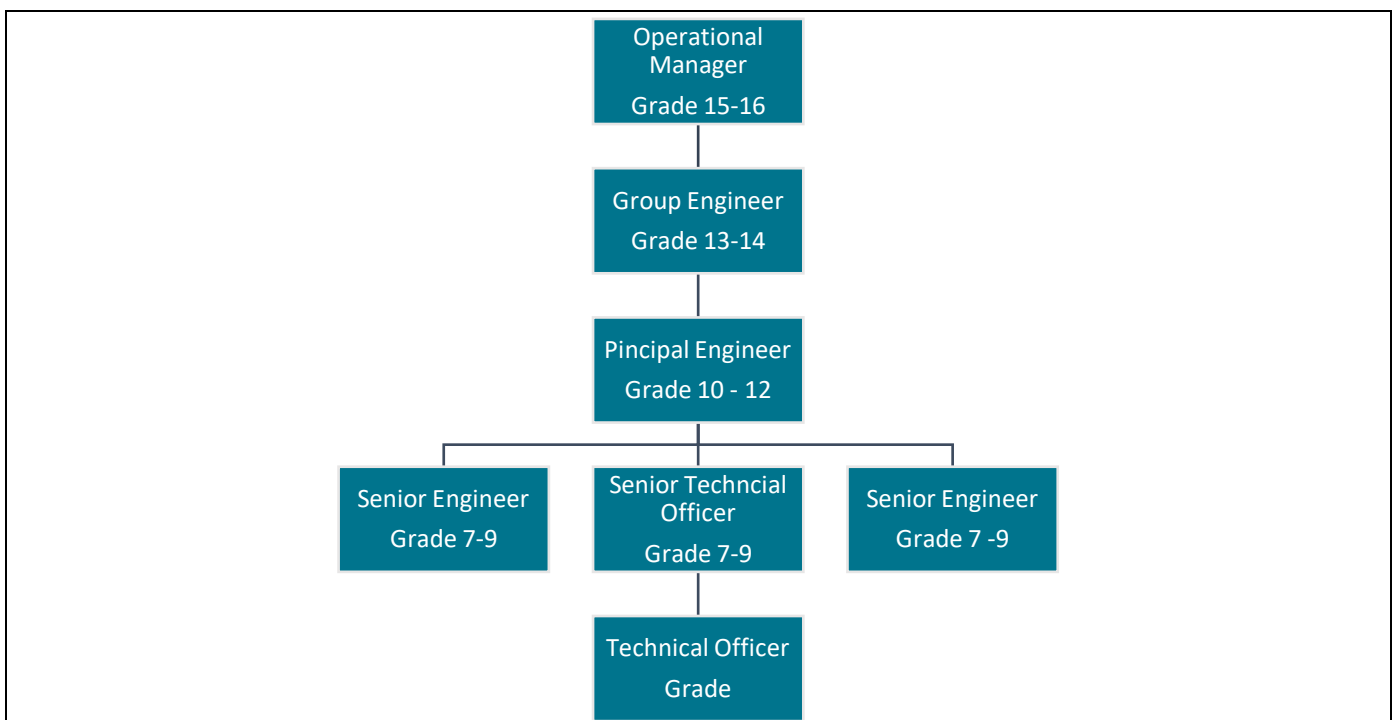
Operational Manager
Grade 15-16

Group Engineer
Grade 13-14

Pincipal Engineer
Grade 10 - 12

Senior Engineer
Grade 7-9

Senior Techncial Officer
Grade 7-9

Senior Engineer
Grade 7 -9

Technical Officer
Grade